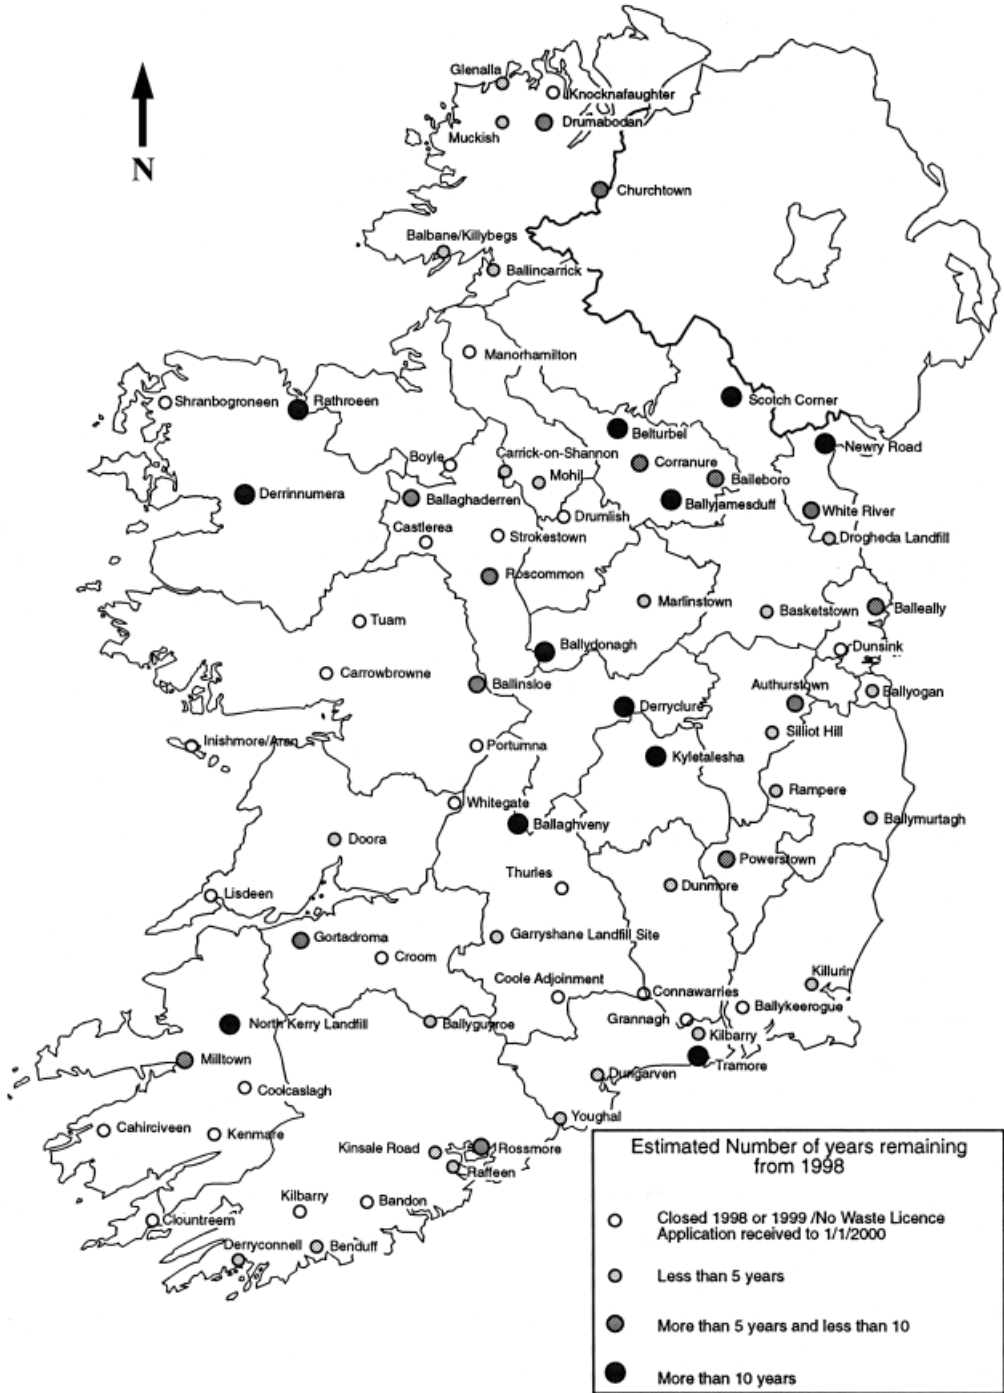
N

Glenalla
Knocknafaughter
Muckish
Drumabodan
Churchtown
Balbane/Killybegs
Ballincarrick
Manorhamilton
Shranbogroneen
Rathroeen
Scotch Corner
Belturbel
Newry Road
Boyle
Carrick-on-Shannon
Corranure
Mohil
Baileboro
Derrinnumera
Ballaghaderren
Ballyjamesduff
White River
Drumlish
Castlerea
Strokestown
Drogheda Landfill
Roscommon
Marlinstown
Basketstown
Balleally
Tuam
Ballydonagh
Dunsink
Carrowbrowne
Ballinsloe
Authurstown
Ballyogan
Derryclure
Inishmore/Aran
Portumna
Silliot Hill
Kyletalesha
Rampere
Whitegate
Ballaghveny
Ballymurtagh
Doora
Powerstown
Thurles
Dunmore
Lisdeen
Gortadroma
Garryshane Landfill Site
Croom
Coole Adjoinment
Killurin
Connawarries
Ballykeerogue
North Kerry Landfill
Ballyguyroe
Grannagh
Kilbarry
Tramore
Milltown
Dungarven
Coolcaslagh
Youghal
Cahirciveen
Kenmare
Kinsale Road
Rossmore
Raffeen
Kilbarry
Bandon
Clountreem
Derryconnell
Benduff

Estimated Number of years remaining from 1998

Closed 1998 or 1999 /No Waste Licence Application received to 1/1/2000

Less than 5 years

More than 5 years and less than 10

More than 10 years